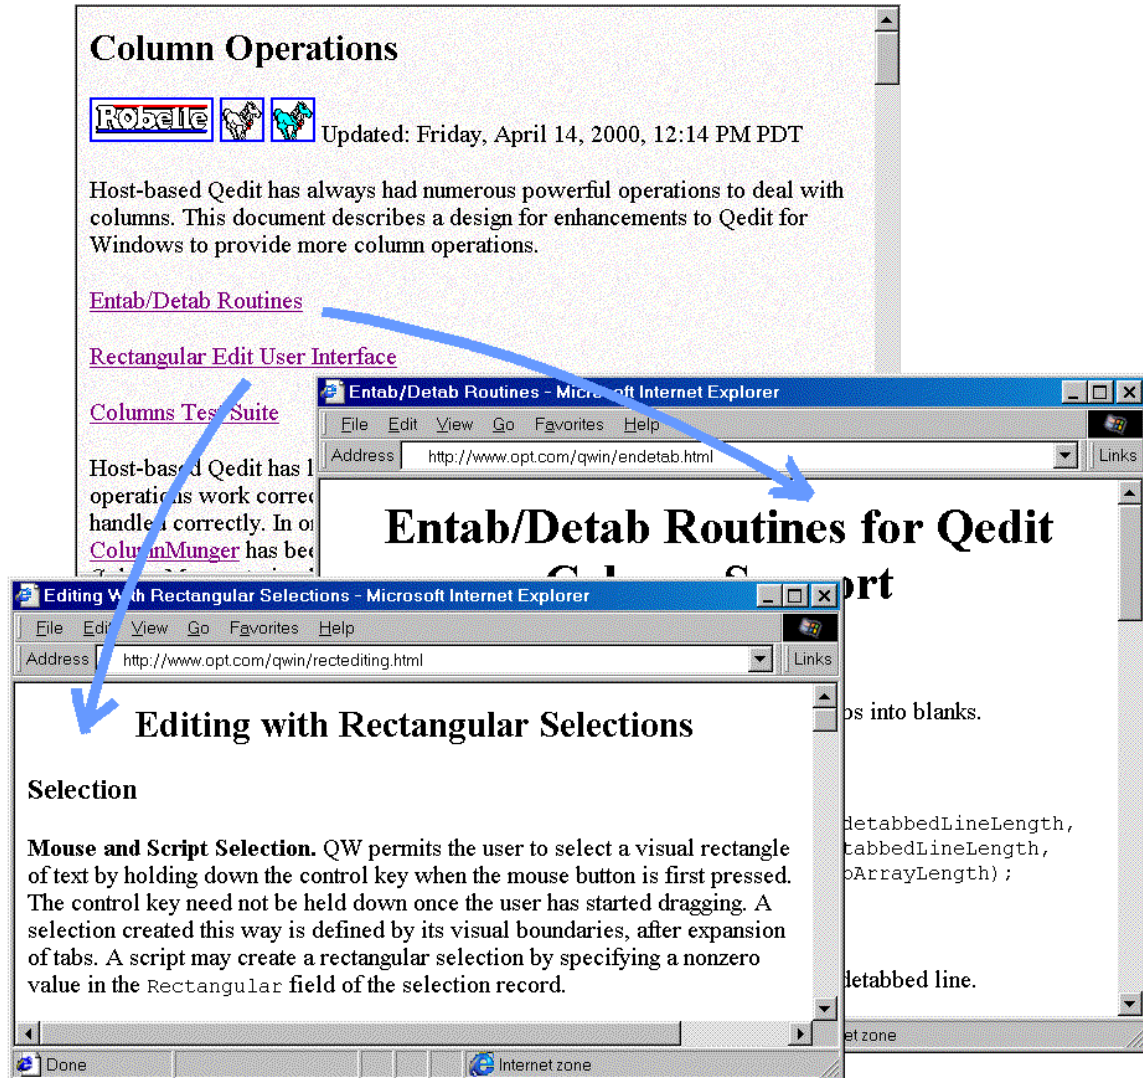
Column Operations

Robelle Updated: Friday, April 14, 2000, 12:14 PM PDT

Host-based Qedit has always had numerous powerful operations to deal with columns. This document describes a design for enhancements to Qedit for Windows to provide more column operations.

Entab/Detab Routines

Rectangular Edit User Interface

Columns Tes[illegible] Suite

Host-bas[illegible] Qedit has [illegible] operati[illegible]ns work corre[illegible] handle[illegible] correctly. In o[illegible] Colu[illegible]nMunger has bee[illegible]

Entab/Detab Routines - Micr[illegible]ft Internet Explorer

File Edit View Go Favorites Help

Address http://www.opt.com/qwin/endetab.html Links

Entab/Detab Routines for Qedit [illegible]

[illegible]s into blanks.

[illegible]detabbedLineLength,
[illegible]tabbedLineLength,
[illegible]bArrayLength);

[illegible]detabbed line.

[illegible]et zone

Editing W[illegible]th Rectangular Selections - Microsoft Internet Explorer

File Edi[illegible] View Go Favorites Help

Address http://www.opt.com/qwin/rectediting.html Links

Editing with Rectangular Selections

Selection

Mouse and Script Selection. QW permits the user to select a visual rectangle of text by holding down the control key when the mouse button is first pressed. The control key need not be held down once the user has started dragging. A selection created this way is defined by its visual boundaries, after expansion of tabs. A script may create a rectangular selection by specifying a nonzero value in the Rectangular field of the selection record.

Done Internet zone